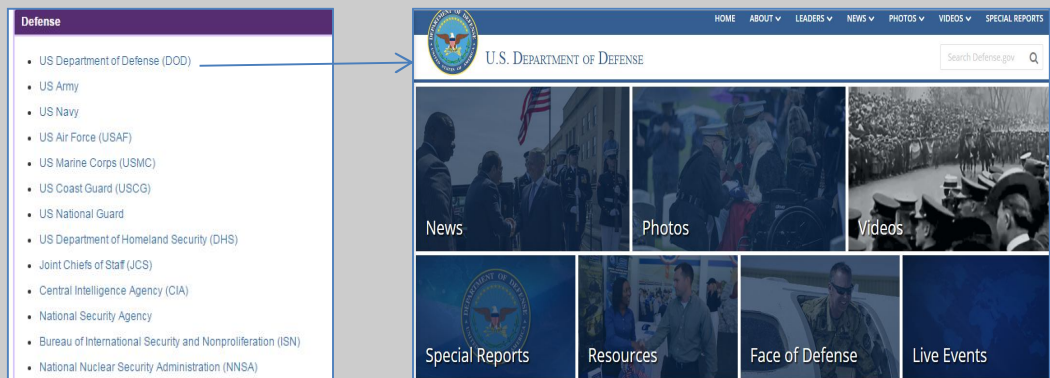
Defense

- US Department of Defense (DOD)
- US Army
- US Navy
- US Air Force (USAF)
- US Marine Corps (USMC)
- US Coast Guard (USCG)
- US National Guard
- US Department of Homeland Security (DHS)
- Joint Chiefs of Staff (JCS)
- Central Intelligence Agency (CIA)
- National Security Agency
- Bureau of International Security and Nonproliferation (ISN)
- National Nuclear Security Administration (NNSA)

HOME ABOUT LEADERS NEWS PHOTOS VIDEOS SPECIAL REPORTS

U.S. DEPARTMENT OF DEFENSE

Search Defense.gov

News

Photos

Videos

Special Reports

Resources

Face of Defense

Live Events